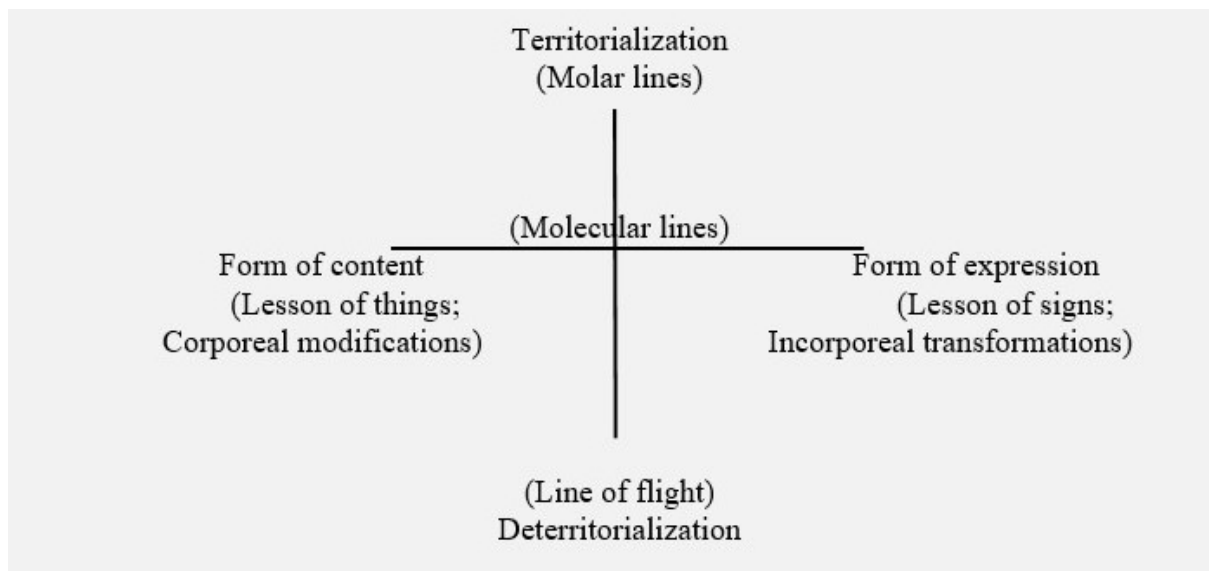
Territorialization
(Molar lines)

(Molecular lines)

Form of content
(Lesson of things;
Corporeal modifications)

Form of expression
(Lesson of signs;
Incorporeal transformations)

(Line of flight)
Deterritorialization